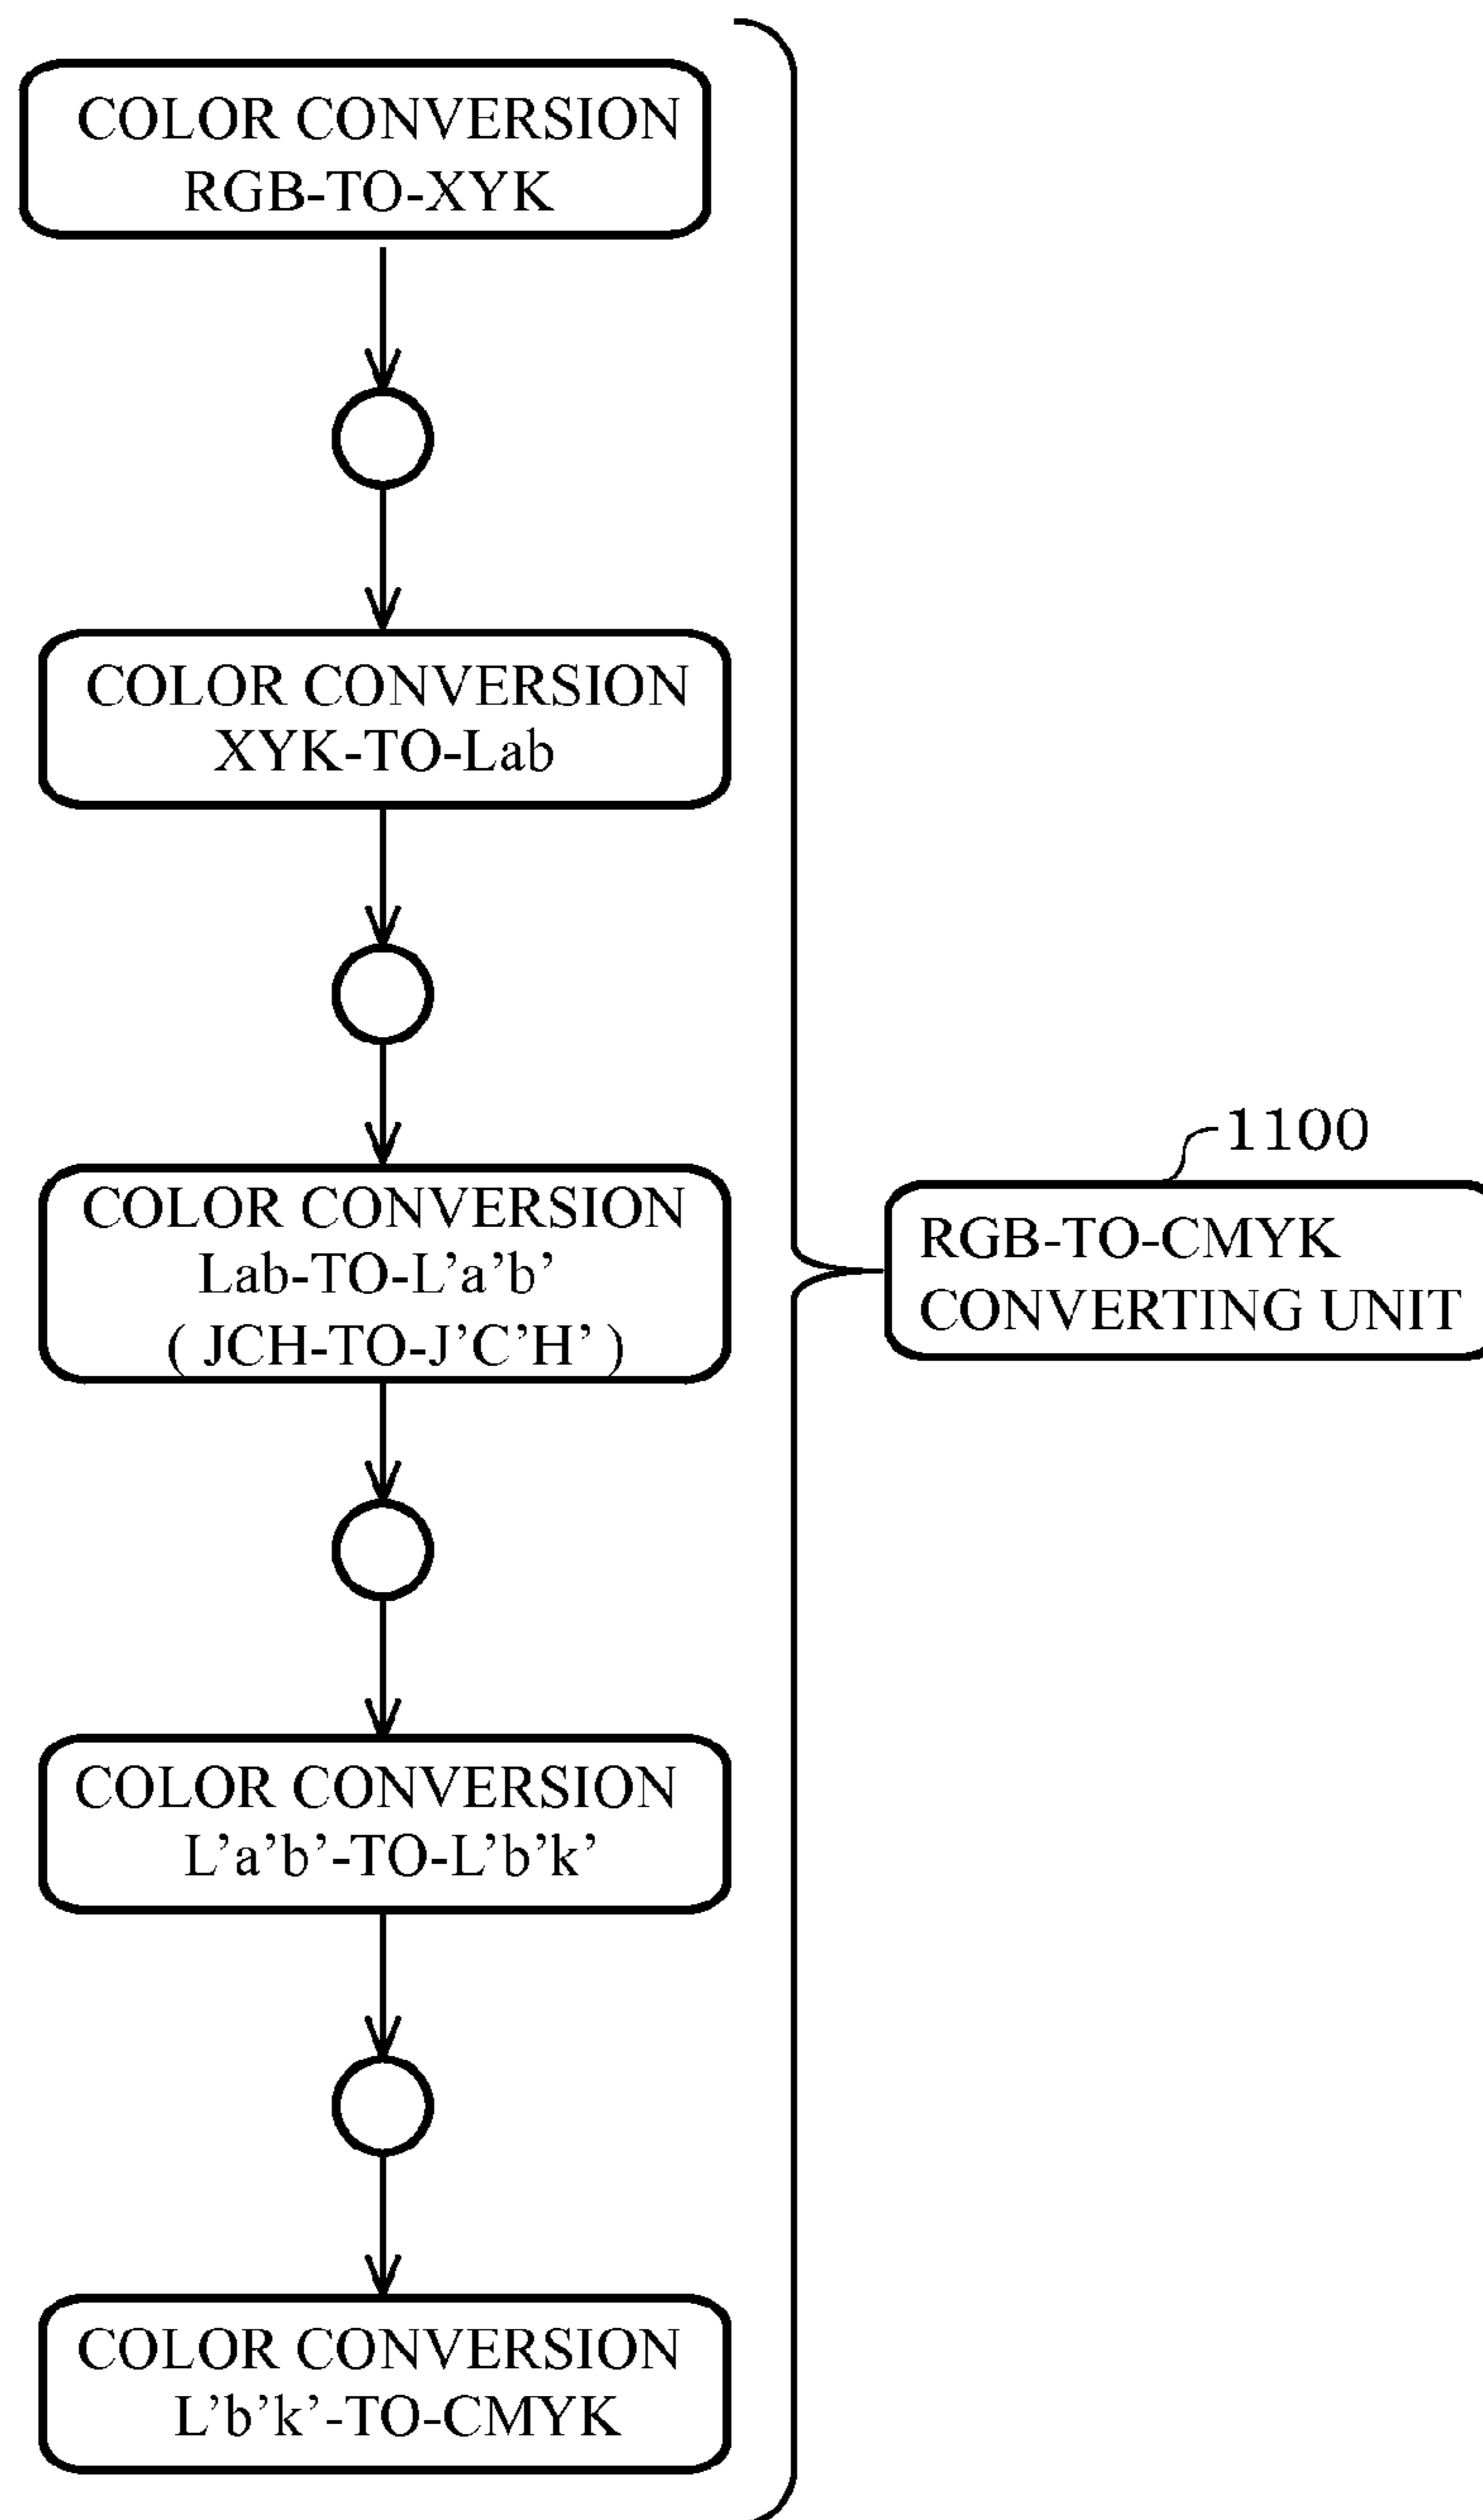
COLOR CONVERSION RGB-TO-XYK

COLOR CONVERSION XYK-TO-Lab

COLOR CONVERSION Lab-TO-L’a’b’ ( JCH-TO-J’C’H’ )

COLOR CONVERSION L’a’b’-TO-L’b’k’

COLOR CONVERSION L’b’k’-TO-CMYK

1100

RGB-TO-CMYK CONVERTING UNIT